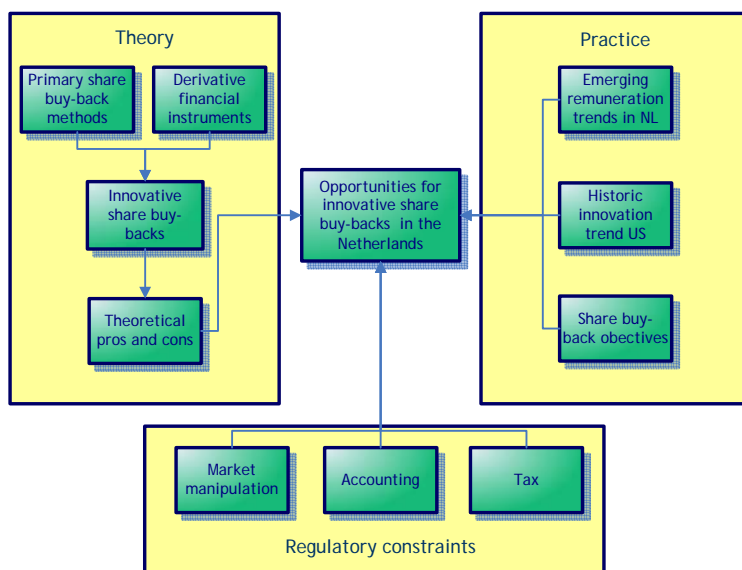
Theory

Primary share buy-back methods

Derivative financial instruments

Innovative share buy-backs

Theoretical pros and cons

Opportunities for innovative share buy-backs in the Netherlands

Practice

Emerging remuneration trends in NL

Historic innovation trend US

Share buy-back obectives

Market manipulation

Accounting

Tax

Regulatory constraints